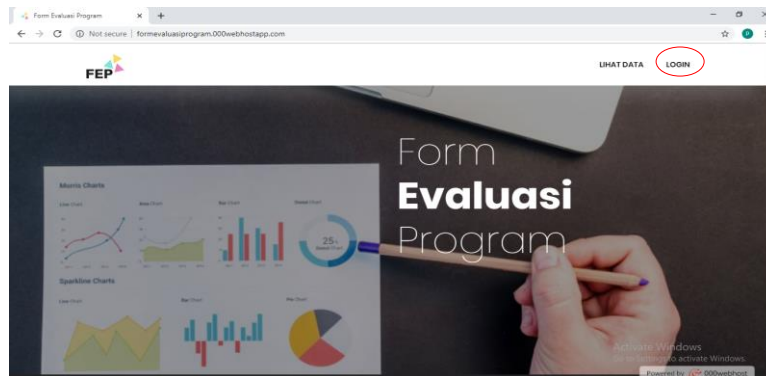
Form Evaluasi Program
×
+
Not secure | formevaluasiprogram.000webhostapp.com
P
FEP
LIHAT DATA
LOGIN
Form
Evaluasi
Program
Morris Charts
Line Chart
Area Chart
Bar Chart
Donut Chart
25%
Sparkline Charts
Line Chart
Bar Chart
Pie Chart
Activate Windows
Go to Settings to activate Windows.
Powered by 000webhost